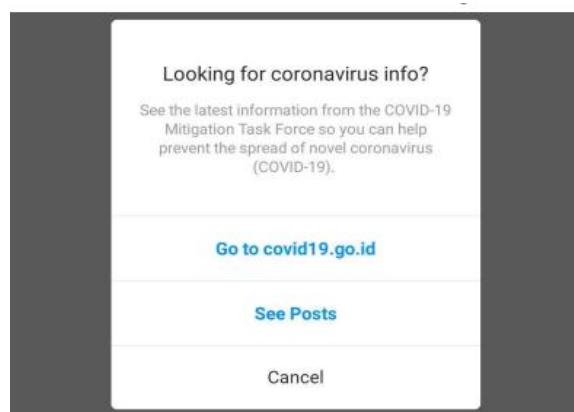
Looking for coronavirus info?

See the latest information from the COVID-19 Mitigation Task Force so you can help prevent the spread of novel coronavirus (COVID-19).

Go to covid19.go.id

See Posts

Cancel